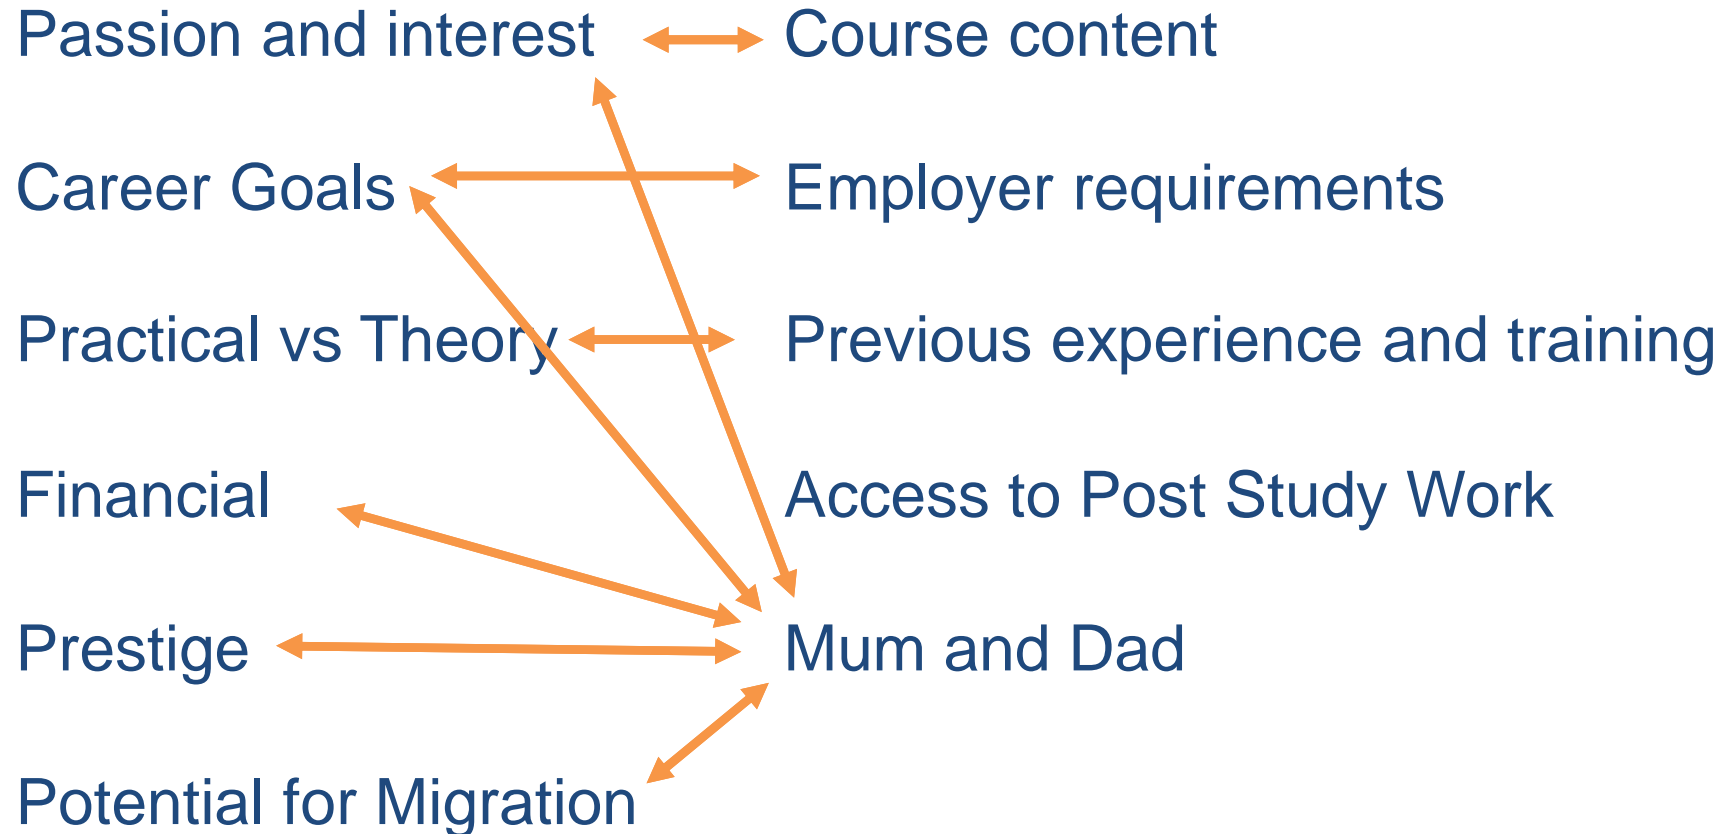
Passion and interest

Course content

Career Goals

Employer requirements

Practical vs Theory

Previous experience and training

Financial

Access to Post Study Work

Prestige

Mum and Dad

Potential for Migration